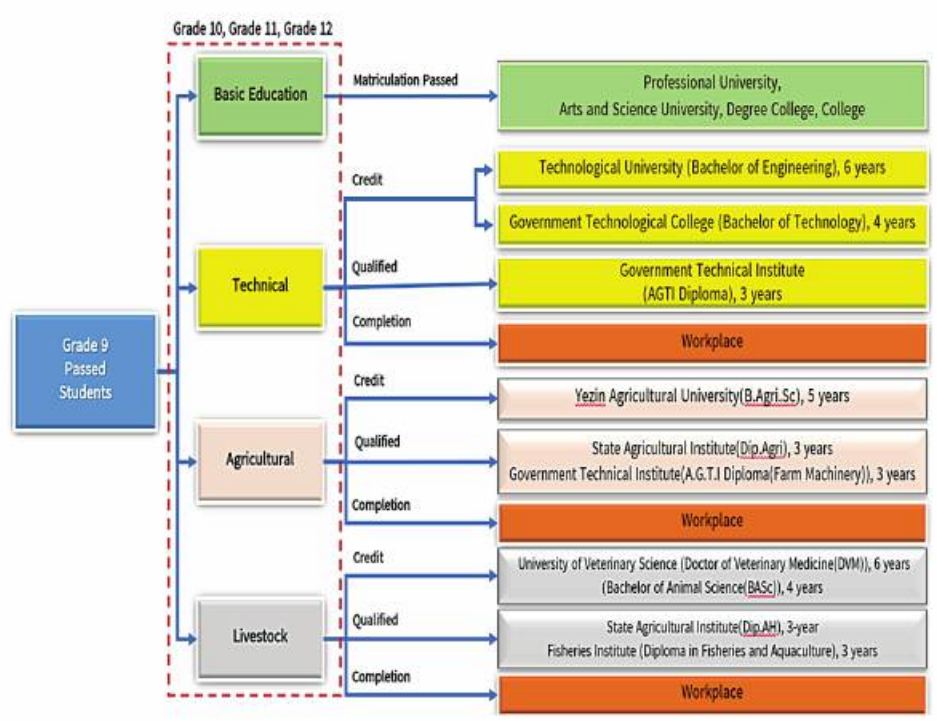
Grade 10, Grade 11, Grade 12

Grade 9 Passed Students

Basic Education

Matriculation Passed

Professional University, Arts and Science University, Degree College, College

Technical

Credit

Technological University (Bachelor of Engineering), 6 years

Government Technological College (Bachelor of Technology), 4 years

Qualified

Government Technical Institute (AGTI Diploma), 3 years

Completion

Workplace

Agricultural

Credit

Yezin Agricultural University(B.Agri.Sc), 5 years

Qualified

State Agricultural Institute(Dip.Agri), 3 years
Government Technical Institute(A.G.T.I Diploma(Farm Machinery)), 3 years

Completion

Workplace

Livestock

Credit

University of Veterinary Science (Doctor of Veterinary Medicine(DVM)), 6 years
(Bachelor of Animal Science(BASc)), 4 years

Qualified

State Agricultural Institute(Dip.AH), 3-year
Fisheries Institute (Diploma in Fisheries and Aquaculture), 3 years

Completion

Workplace